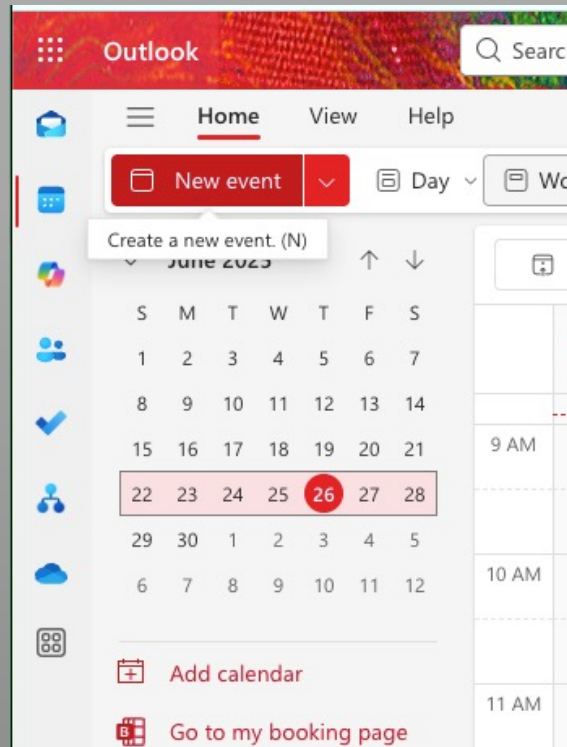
Outlook

Searc

Home View Help

New event

Day

Wo

Create a new event. (N)

June 2025

| S | M | T | W | T | F | S |
|---|---|---|---|---|---|---|
| 1 | 2 | 3 | 4 | 5 | 6 | 7 |
| 8 | 9 | 10 | 11 | 12 | 13 | 14 |
| 15 | 16 | 17 | 18 | 19 | 20 | 21 |
| 22 | 23 | 24 | 25 | 26 | 27 | 28 |
| 29 | 30 | 1 | 2 | 3 | 4 | 5 |
| 6 | 7 | 8 | 9 | 10 | 11 | 12 |

9 AM

10 AM

11 AM

Add calendar

Go to my booking page